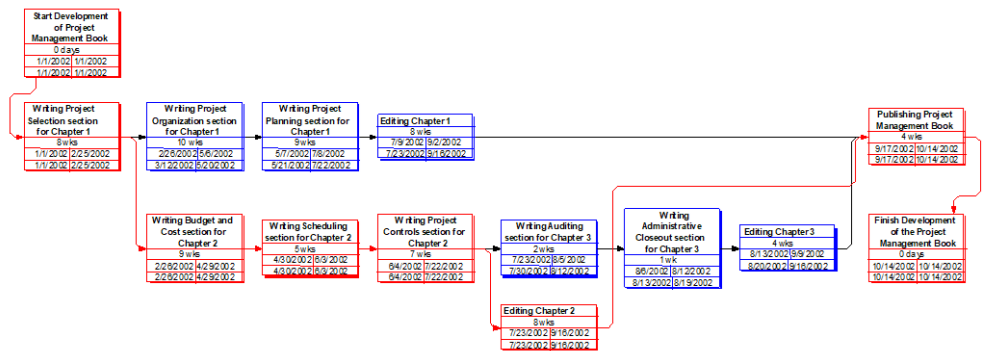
Start Development of Project Management Book
0 days
1/1/2002 1/1/2002
1/1/2002 1/1/2002

Writing Project Selection section for Chapter 1
8 wks
1/1/2002 2/25/2002
1/1/2002 2/25/2002

Writing Project Organization section for Chapter 1
10 wks
2/26/2002 5/6/2002
3/12/2002 5/20/2002

Writing Project Planning section for Chapter 1
9 wks
5/7/2002 7/8/2002
5/21/2002 7/22/2002

Editing Chapter 1
8 wks
7/9/2002 9/2/2002
7/23/2002 9/16/2002

Publishing Project Management Book
4 wks
9/17/2002 10/14/2002
9/17/2002 10/14/2002

Writing Budget and Cost section for Chapter 2
9 wks
2/26/2002 4/29/2002
2/26/2002 4/29/2002

Writing Scheduling section for Chapter 2
5 wks
4/30/2002 6/3/2002
4/30/2002 6/3/2002

Writing Project Controls section for Chapter 2
7 wks
6/4/2002 7/22/2002
6/4/2002 7/22/2002

Writing Auditing section for Chapter 3
2 wks
7/23/2002 8/5/2002
7/30/2002 8/12/2002

Writing Administrative Closeout section for Chapter 3
1 wk
8/6/2002 8/12/2002
8/13/2002 8/19/2002

Editing Chapter 3
4 wks
8/13/2002 9/9/2002
8/20/2002 9/16/2002

Finish Development of the Project Management Book
0 days
10/14/2002 10/14/2002
10/14/2002 10/14/2002

Editing Chapter 2
8 wks
7/23/2002 9/16/2002
7/23/2002 9/16/2002